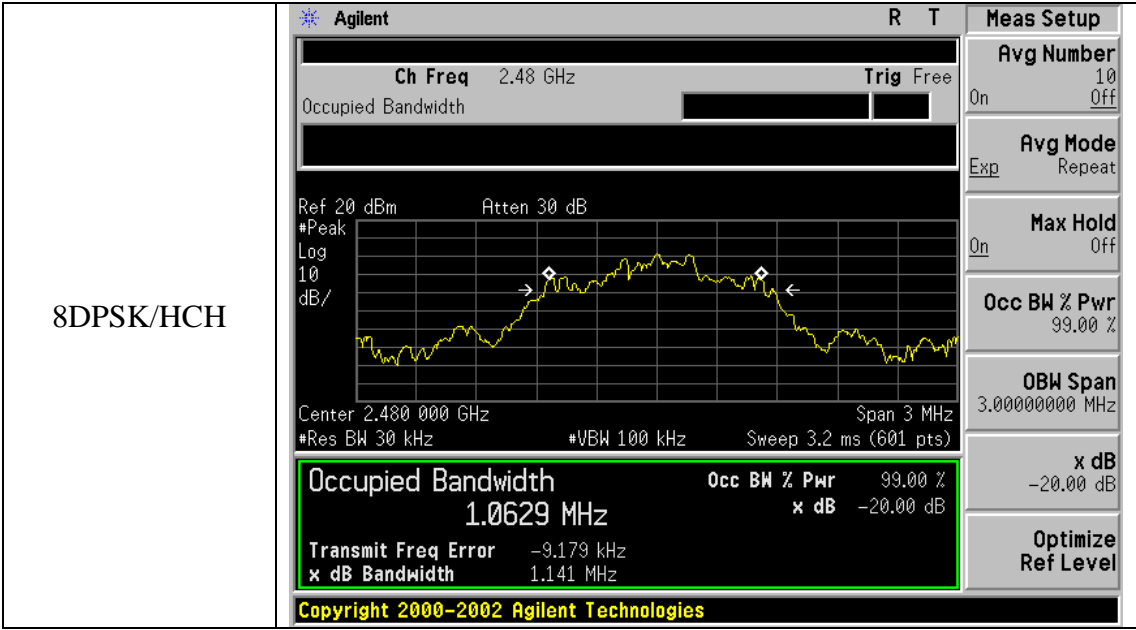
8DPSK/HCH

Agilent R T

Ch Freq 2.48 GHz Trig Free
Occupied Bandwidth

Ref 20 dBm Atten 30 dB
#Peak
Log
10
dB/

Center 2.480 000 GHz Span 3 MHz
#Res BW 30 kHz #VBW 100 kHz Sweep 3.2 ms (601 pts)

Occupied Bandwidth
1.0629 MHz
Occ BW % Pwr 99.00 %
x dB −20.00 dB
Transmit Freq Error −9.179 kHz
x dB Bandwidth 1.141 MHz

Copyright 2000-2002 Agilent Technologies

Meas Setup
Avg Number
10
On Off
Avg Mode
Exp Repeat
Max Hold
On Off
Occ BW % Pwr
99.00 %
OBW Span
3.00000000 MHz
x dB
−20.00 dB
Optimize
Ref Level